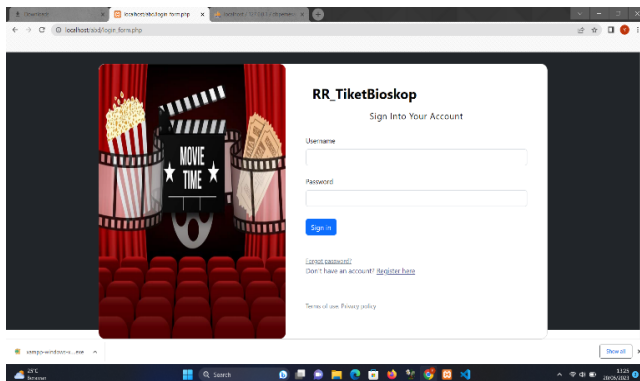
Download
localhost/atok/login_form.php
localhost / 127.0.0.1 / db_pelaku
localhost/atok/login_form.php

MOVIE TIME

RR_TiketBioskop

Sign Into Your Account

Username

Password

Sign in

Forgot password?

Don't have an account? Register here

Terms of use. Privacy policy

xampp-windows-x....exe

Show all

25°C

Search

13:25
28/03/2023